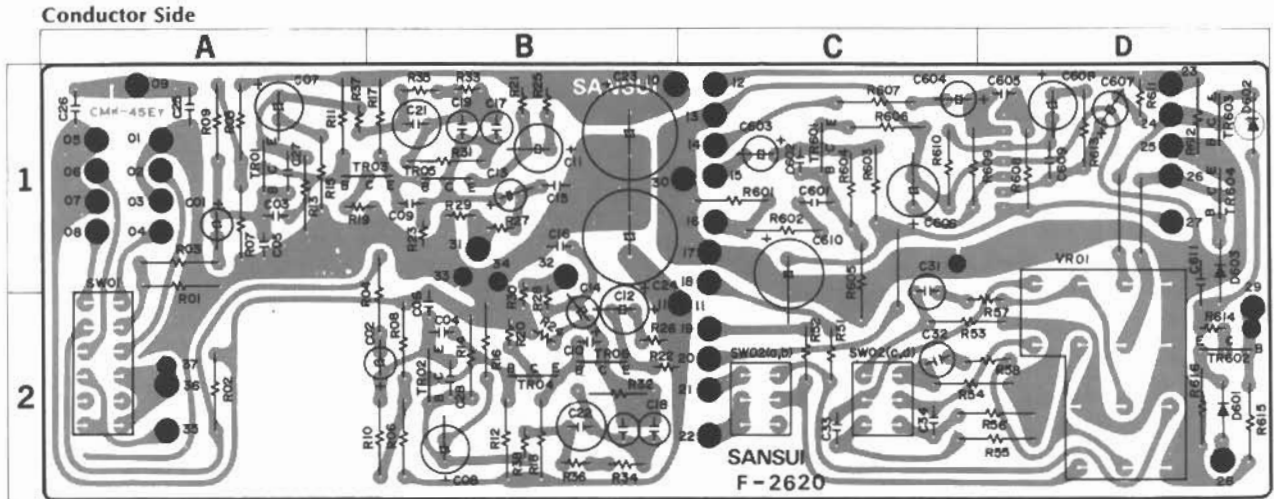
Conductor Side

A B C D

1

2

C26 CMK-45EY 09 05 01 06 02 07 03 08 04 C01 R09 C507 R37 R17 R11 TR01 C03 R07 R13 R15 TR03 R19 R23 C09 R35 R33 C21 C19 C17 R21 R25 R31 TR05 C13 R29 R27 C11 C15 C23 SANSUI 10 13 12 14 15 16 17 18 30 31 33 34 32 C16 R03 R01 SW01 R04 C02 R08 C04 TR02 R10 R06 R14 R16 TR04 R20 R28 C14 C12 C24 11 R26 TR06 R22 R32 C22 C18 R12 R18 R36 R34 C08 37 36 35 R02 19 20 21 22 SW02(a,b) SANSUI F-2620 C603 C604 C605 C606 C607 R607 R606 R601 C601 R602 C610 R610 R609 R608 C609 R605 R603 R604 C602 TR601 C606 R611 R612 TR603 D602 23 24 25 26 27 TR604 VR01 C611 D603 C31 R57 R53 C32 SW02(c,d) R58 R54 R56 R55 C33 C34 R52 R51 29 R614 TR602 R616 D601 R615 28